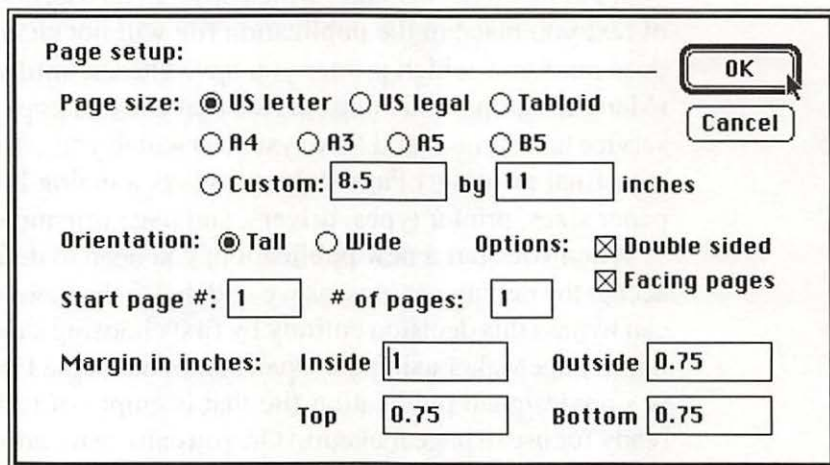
Page setup:

OK

Cancel

Page size: US letter US legal Tabloid

A4 A3 A5 B5

Custom: 8.5 by 11 inches

Orientation: Tall Wide

Options: ☒ Double sided

☒ Facing pages

Start page #: 1 # of pages: 1

Margin in inches: Inside 1 Outside 0.75

Top 0.75 Bottom 0.75